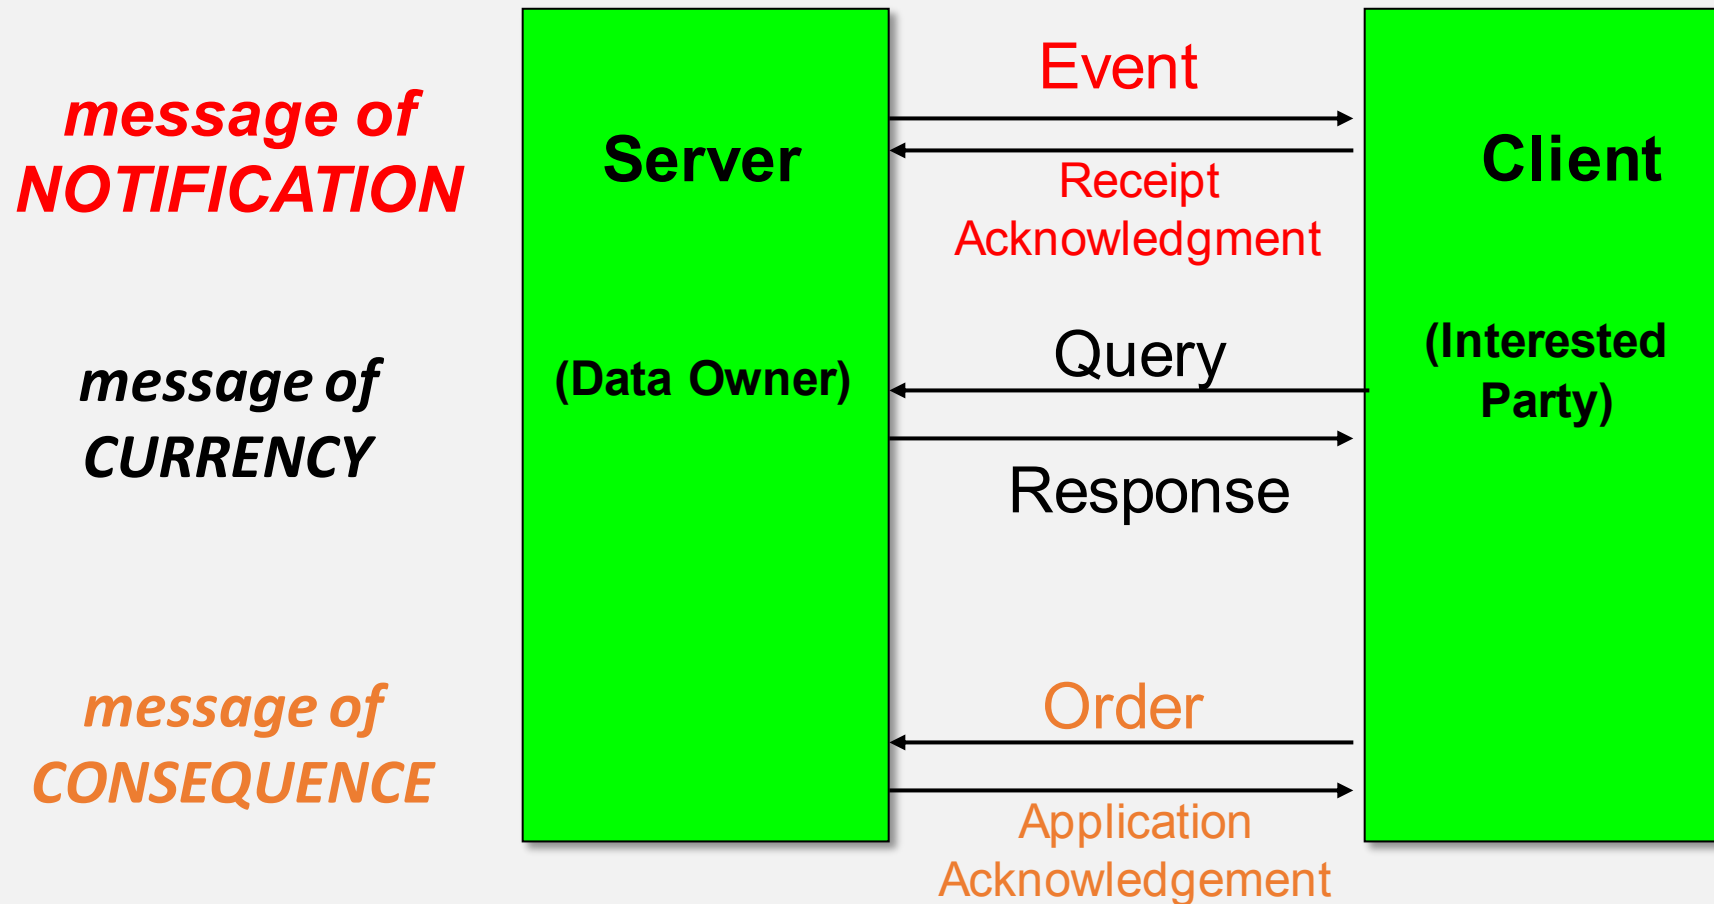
message of NOTIFICATION

message of CURRENCY

message of CONSEQUENCE

Server

(Data Owner)

Event

Receipt Acknowledgment

Query

Response

Order

Application Acknowledgement

Client

(Interested Party)